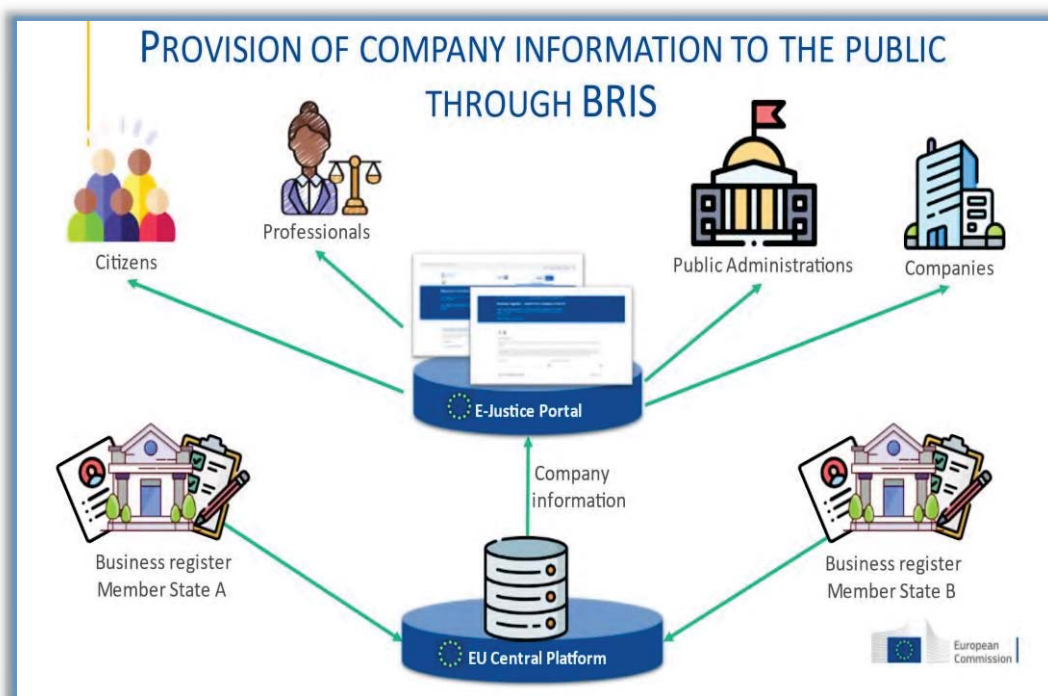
PROVISION OF COMPANY INFORMATION TO THE PUBLIC THROUGH BRIS

Citizens

Professionals

Public Administrations

Companies

E-Justice Portal

Company information

Business register Member State A

Business register Member State B

EU Central Platform

European Commission